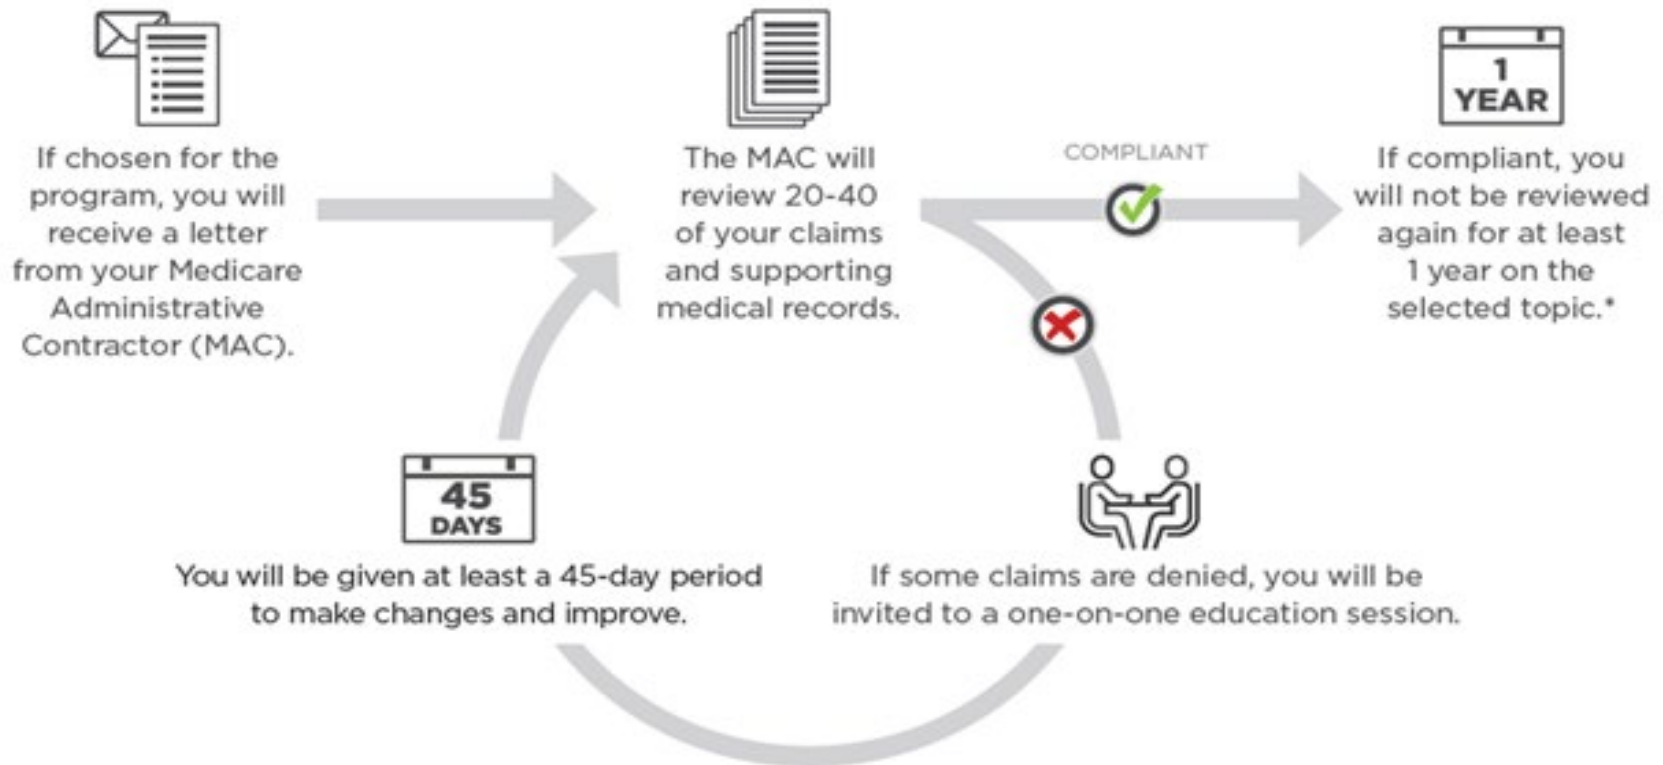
If chosen for the program, you will receive a letter from your Medicare Administrative Contractor (MAC).

The MAC will review 20-40 of your claims and supporting medical records.

COMPLIANT

1 YEAR

If compliant, you will not be reviewed again for at least 1 year on the selected topic.*

If some claims are denied, you will be invited to a one-on-one education session.

45 DAYS

You will be given at least a 45-day period to make changes and improve.